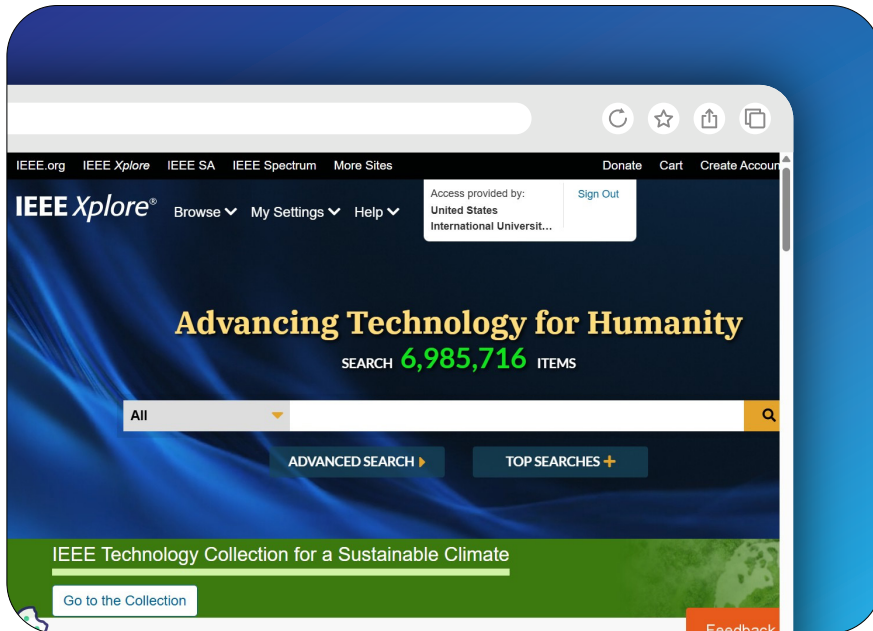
IEEE.org IEEE *Xplore* IEEE SA IEEE Spectrum More Sites

Donate Cart Create Accoun

IEEE *Xplore*® Browse My Settings Help

Access provided by:
United States International Universit...

Sign Out

Advancing Technology for Humanity

SEARCH 6,985,716 ITEMS

All

ADVANCED SEARCH

TOP SEARCHES

IEEE Technology Collection for a Sustainable Climate

Go to the Collection

Feedback